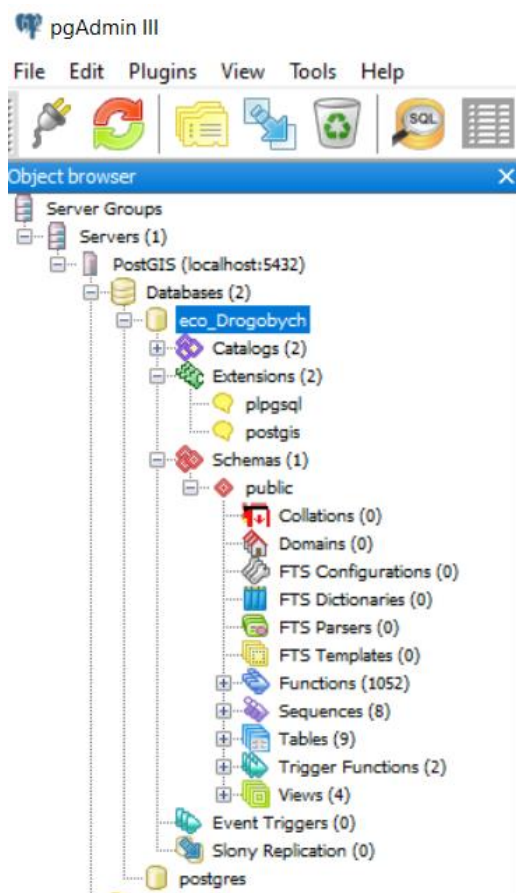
pgAdmin III

File Edit Plugins View Tools Help

SQL

Object browser

Server Groups
Servers (1)
PostGIS (localhost:5432)
Databases (2)
eco_Drogobych
Catalogs (2)
Extensions (2)
plpgsql
postgis
Schemas (1)
public
Collations (0)
Domains (0)
FTS Configurations (0)
FTS Dictionaries (0)
FTS Parsers (0)
FTS Templates (0)
Functions (1052)
Sequences (8)
Tables (9)
Trigger Functions (2)
Views (4)
Event Triggers (0)
Slony Replication (0)
postgres